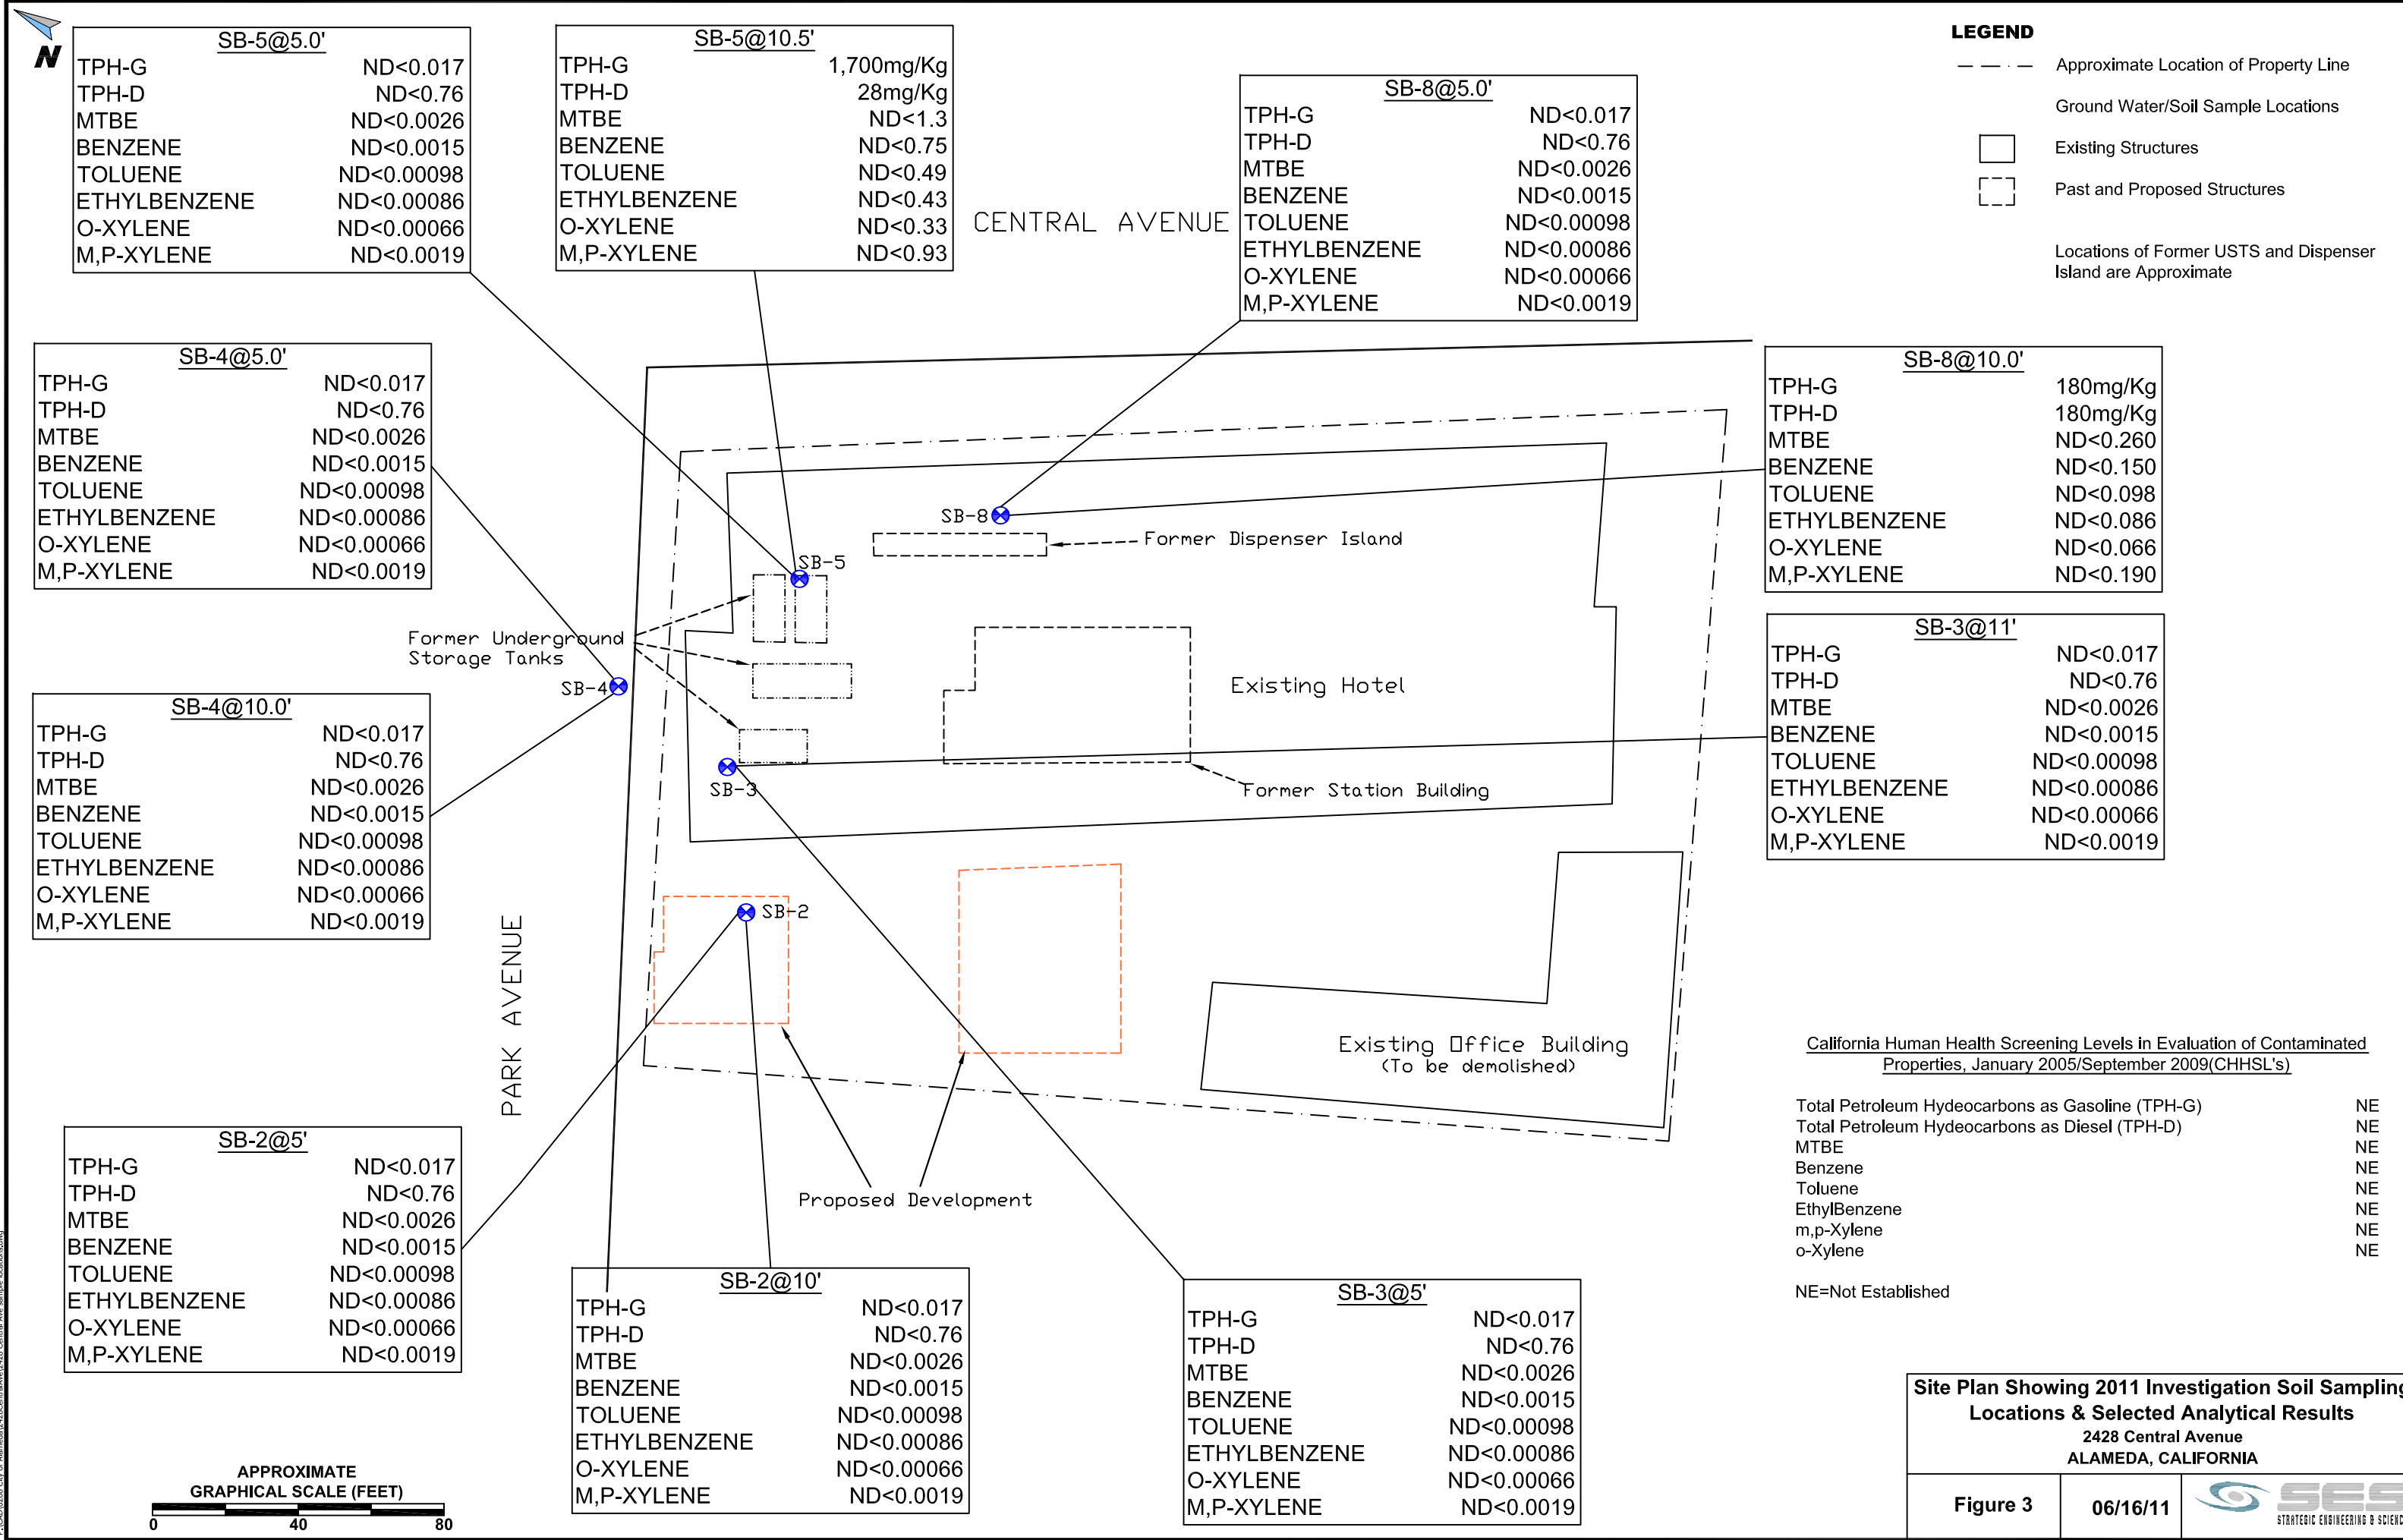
N

SB-5@5.0'
| TPH-G | ND<0.017 |
|---|---|
| TPH-D | ND<0.76 |
| MTBE | ND<0.0026 |
| BENZENE | ND<0.0015 |
| TOLUENE | ND<0.00098 |
| ETHYLBENZENE | ND<0.00086 |
| O-XYLENE | ND<0.00066 |
| M,P-XYLENE | ND<0.0019 |

SB-5@10.5'
| TPH-G | 1,700mg/Kg |
|---|---|
| TPH-D | 28mg/Kg |
| MTBE | ND<1.3 |
| BENZENE | ND<0.75 |
| TOLUENE | ND<0.49 |
| ETHYLBENZENE | ND<0.43 |
| O-XYLENE | ND<0.33 |
| M,P-XYLENE | ND<0.93 |

CENTRAL AVENUE

SB-8@5.0'
| TPH-G | ND<0.017 |
|---|---|
| TPH-D | ND<0.76 |
| MTBE | ND<0.0026 |
| BENZENE | ND<0.0015 |
| TOLUENE | ND<0.00098 |
| ETHYLBENZENE | ND<0.00086 |
| O-XYLENE | ND<0.00066 |
| M,P-XYLENE | ND<0.0019 |

LEGEND
Approximate Location of Property Line
Ground Water/Soil Sample Locations
Existing Structures
Past and Proposed Structures
Locations of Former USTS and Dispenser Island are Approximate

SB-4@5.0'
| TPH-G | ND<0.017 |
|---|---|
| TPH-D | ND<0.76 |
| MTBE | ND<0.0026 |
| BENZENE | ND<0.0015 |
| TOLUENE | ND<0.00098 |
| ETHYLBENZENE | ND<0.00086 |
| O-XYLENE | ND<0.00066 |
| M,P-XYLENE | ND<0.0019 |

SB-8@10.0'
| TPH-G | 180mg/Kg |
|---|---|
| TPH-D | 180mg/Kg |
| MTBE | ND<0.260 |
| BENZENE | ND<0.150 |
| TOLUENE | ND<0.098 |
| ETHYLBENZENE | ND<0.086 |
| O-XYLENE | ND<0.066 |
| M,P-XYLENE | ND<0.190 |

SB-8
Former Dispenser Island
SB-5
Former Underground Storage Tanks
SB-4
Existing Hotel
SB-3
Former Station Building

SB-3@11'
| TPH-G | ND<0.017 |
|---|---|
| TPH-D | ND<0.76 |
| MTBE | ND<0.0026 |
| BENZENE | ND<0.0015 |
| TOLUENE | ND<0.00098 |
| ETHYLBENZENE | ND<0.00086 |
| O-XYLENE | ND<0.00066 |
| M,P-XYLENE | ND<0.0019 |

SB-4@10.0'
| TPH-G | ND<0.017 |
|---|---|
| TPH-D | ND<0.76 |
| MTBE | ND<0.0026 |
| BENZENE | ND<0.0015 |
| TOLUENE | ND<0.00098 |
| ETHYLBENZENE | ND<0.00086 |
| O-XYLENE | ND<0.00066 |
| M,P-XYLENE | ND<0.0019 |

SB-2
PARK AVENUE
Existing Office Building
(To be demolished)
Proposed Development

California Human Health Screening Levels in Evaluation of Contaminated Properties, January 2005/September 2009(CHHSL's)

| Total Petroleum Hydeocarbons as Gasoline (TPH-G) | NE |
|---|---|
| Total Petroleum Hydeocarbons as Diesel (TPH-D) | NE |
| MTBE | NE |
| Benzene | NE |
| Toluene | NE |
| EthylBenzene | NE |
| m,p-Xylene | NE |
| o-Xylene | NE |

NE=Not Established

SB-2@5'
| TPH-G | ND<0.017 |
|---|---|
| TPH-D | ND<0.76 |
| MTBE | ND<0.0026 |
| BENZENE | ND<0.0015 |
| TOLUENE | ND<0.00098 |
| ETHYLBENZENE | ND<0.00086 |
| O-XYLENE | ND<0.00066 |
| M,P-XYLENE | ND<0.0019 |

SB-2@10'
| TPH-G | ND<0.017 |
|---|---|
| TPH-D | ND<0.76 |
| MTBE | ND<0.0026 |
| BENZENE | ND<0.0015 |
| TOLUENE | ND<0.00098 |
| ETHYLBENZENE | ND<0.00086 |
| O-XYLENE | ND<0.00066 |
| M,P-XYLENE | ND<0.0019 |

SB-3@5'
| TPH-G | ND<0.017 |
|---|---|
| TPH-D | ND<0.76 |
| MTBE | ND<0.0026 |
| BENZENE | ND<0.0015 |
| TOLUENE | ND<0.00098 |
| ETHYLBENZENE | ND<0.00086 |
| O-XYLENE | ND<0.00066 |
| M,P-XYLENE | ND<0.0019 |

APPROXIMATE GRAPHICAL SCALE (FEET)
0 40 80

Site Plan Showing 2011 Investigation Soil Sampling Locations & Selected Analytical Results
2428 Central Avenue
ALAMEDA, CALIFORNIA
Figure 3
06/16/11
SES
STRATEGIC ENGINEERING & SCIENC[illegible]